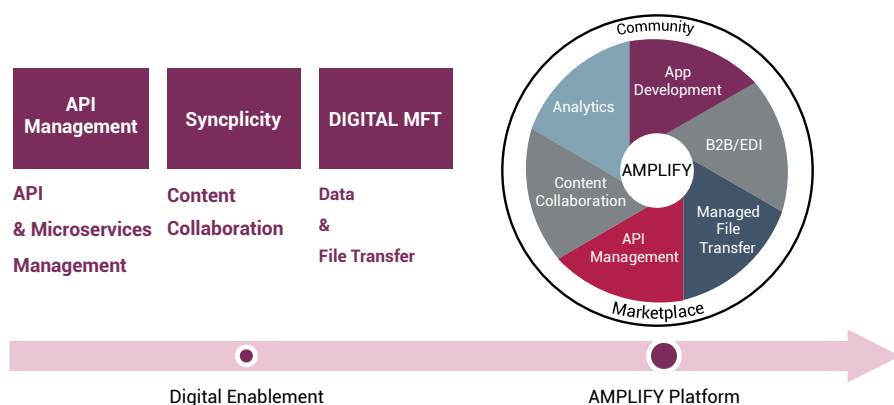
API Management

Syncplicity

DIGITAL MFT

API & Microservices Management

Content Collaboration

Data & File Transfer

Community

Analytics

App Development

B2B/EDI

AMPLIFY

Content Collaboration

Managed File Transfer

API Management

Marketplace

Digital Enablement

AMPLIFY Platform